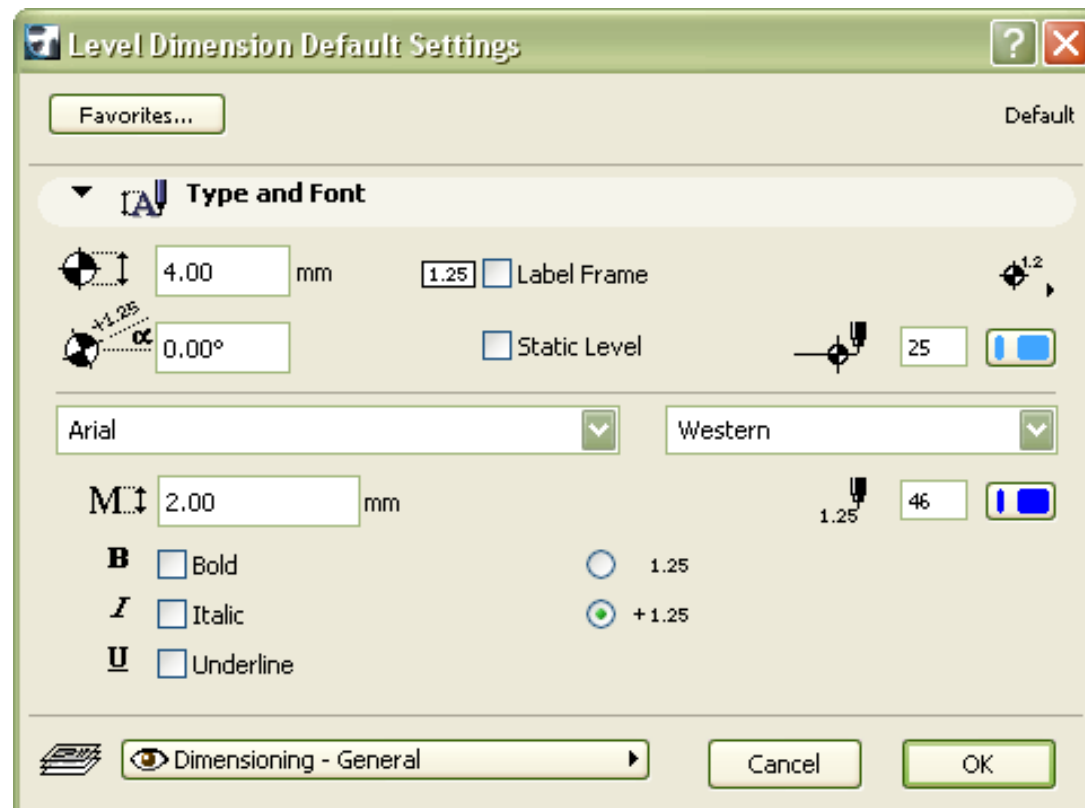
Level Dimension Default Settings

Favorites...

Default

Type and Font

4.00 mm

1.25 Label Frame

1.2

+1.25

0.00°

Static Level

25

Arial

Western

2.00 mm

1.25

46

B Bold

I Italic

U Underline

1.25

+1.25

Dimensioning - General

Cancel

OK